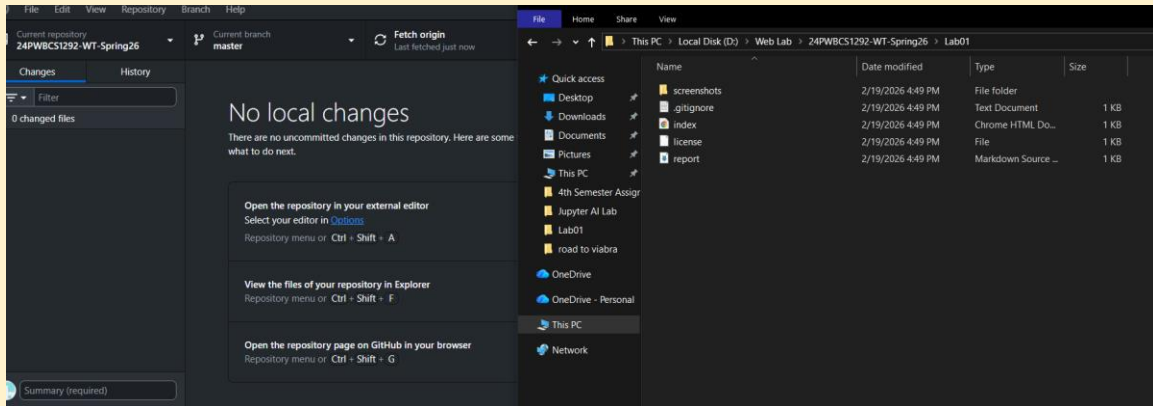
File Edit View Repository Branch Help

Current repository
24PWBCS1292-WT-Spring26

Current branch
master

Fetch origin
Last fetched just now

Changes History

Filter

0 changed files

No local changes

There are no uncommitted changes in this repository. Here are some what to do next.

Open the repository in your external editor
Select your editor in Options
Repository menu or Ctrl + Shift + A

View the files of your repository in Explorer
Repository menu or Ctrl + Shift + F

Open the repository page on GitHub in your browser
Repository menu or Ctrl + Shift + G

Summary (required)

File Home Share View

This PC > Local Disk (D:) > Web Lab > 24PWBCS1292-WT-Spring26 > Lab01

Quick access
Desktop
Downloads
Documents
Pictures
This PC
4th Semester Assigr
Jupyter AI Lab
Lab01
road to viabra
OneDrive
OneDrive - Personal
This PC
Network

| Name | Date modified | Type | Size |
|---|---|---|---|
| screenshots | 2/19/2026 4:49 PM | File folder | |
| .gitignore | 2/19/2026 4:49 PM | Text Document | 1 KB |
| index | 2/19/2026 4:49 PM | Chrome HTML Do... | 1 KB |
| license | 2/19/2026 4:49 PM | File | 1 KB |
| report | 2/19/2026 4:49 PM | Markdown Source ... | 1 KB |